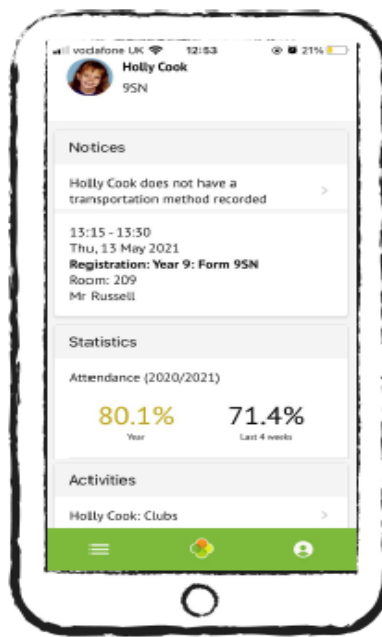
vodafone UK 12:53 21%

Holly Cook
9SN

Notices

Holly Cook does not have a transportation method recorded

13:15 - 13:30
Thu, 13 May 2021
Registration: Year 9: Form 9SN
Room: 209
Mr Russell

Statistics

Attendance (2020/2021)

80.1%
Year

71.4%
Last 4 weeks

Activities

Holly Cook: Clubs